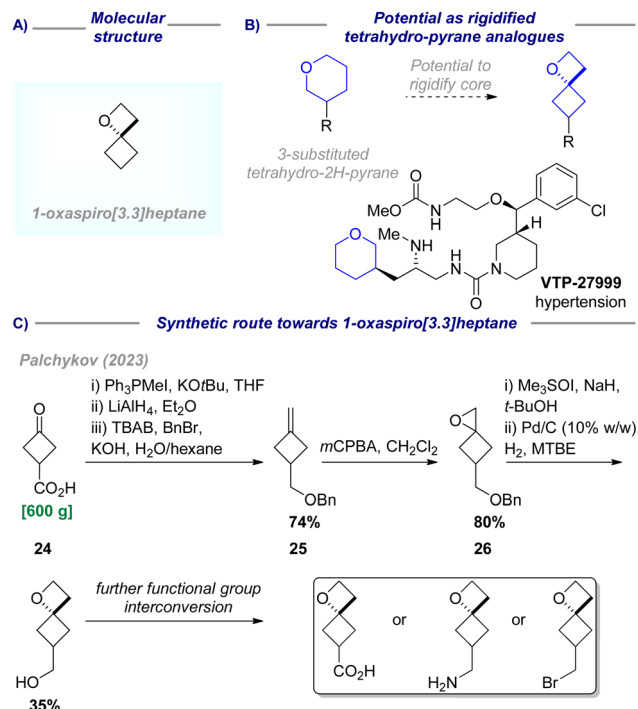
A) Molecular structure

O

1-oxaspiro[3.3]heptane

B) Potential as rigidified tetrahydro-pyrane analogues

O

R

3-substituted tetrahydro-2H-pyrane

Potential to rigidify core

O

R

MeO

O

N

H

O

Cl

H

Me

NH

O

N

H

N

O

N

VTP-27999

hypertension

C) Synthetic route towards 1-oxaspiro[3.3]heptane

Palchykov (2023)

O

CO$_2$H

[600 g]

24

i) Ph$_3$PMeI, KO*t*Bu, THF
ii) LiAlH$_4$, Et$_2$O
iii) TBAB, BnBr, KOH, H$_2$O/hexane

OBn

74%

25

*m*CPBA, CH$_2$Cl$_2$

O

OBn

80%

26

i) Me$_3$SOI, NaH, *t*-BuOH
ii) Pd/C (10% w/w) H$_2$, MTBE

O

HO

35%

further functional group interconversion

O

CO$_2$H

or

O

H$_2$N

or

O

Br